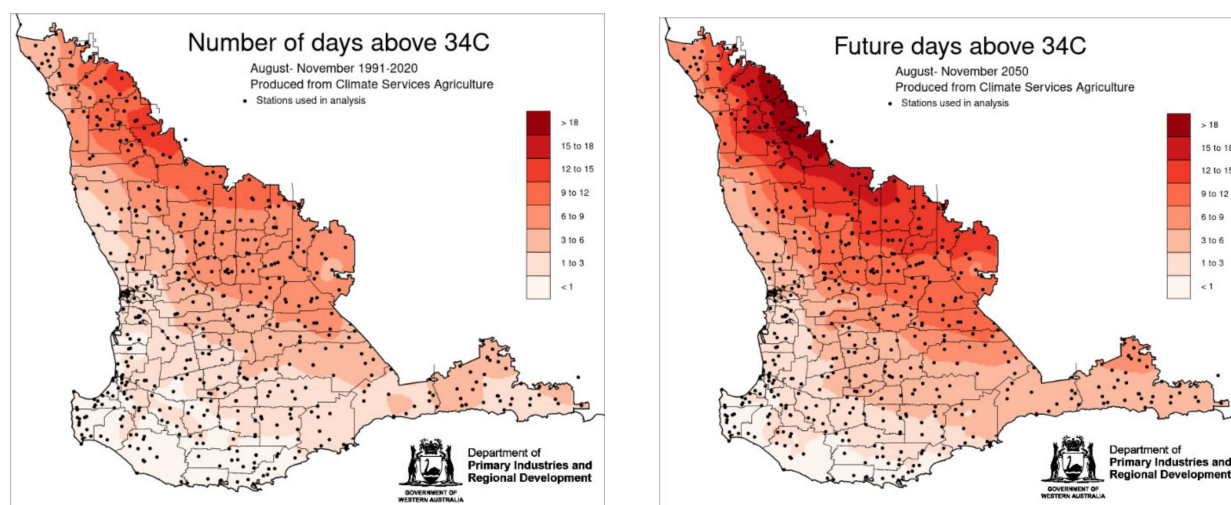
Number of days above 34C
August- November 1991-2020
Produced from Climate Services Agriculture
• Stations used in analysis

> 18
15 to 18
12 to 15
9 to 12
6 to 9
3 to 6
1 to 3
< 1

GOVERNMENT OF WESTERN AUSTRALIA
Department of
Primary Industries and
Regional Development

Future days above 34C
August- November 2050
Produced from Climate Services Agriculture
• Stations used in analysis

> 18
15 to 18
12 to 15
9 to 12
6 to 9
3 to 6
1 to 3
< 1

GOVERNMENT OF WESTERN AUSTRALIA
Department of
Primary Industries and
Regional Development